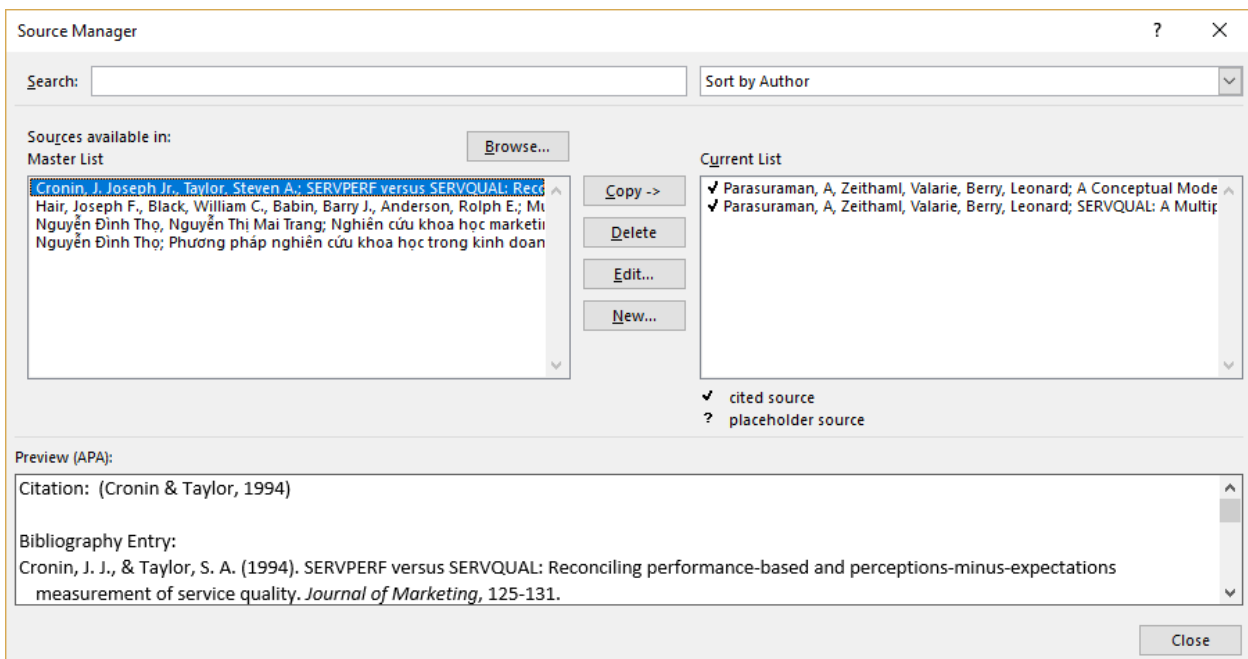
Source Manager

?

Search:

Sort by Author

Sources available in:
Master List

Browse...

Cronin, J. Joseph Jr., Taylor, Steven A.; SERVPERF versus SERVQUAL: Reco
Hair, Joseph F., Black, William C., Babin, Barry J., Anderson, Rolph E.; Mu
Nguyễn Đình Thọ, Nguyễn Thị Mai Trang; Nghiên cứu khoa học marketi
Nguyễn Đình Thọ; Phương pháp nghiên cứu khoa học trong kinh doan

Copy ->
Delete
Edit...
New...

Current List

✓ Parasuraman, A, Zeithaml, Valarie, Berry, Leonard; A Conceptual Mode
✓ Parasuraman, A, Zeithaml, Valarie, Berry, Leonard; SERVQUAL: A Multip

✓ cited source
? placeholder source

Preview (APA):

Citation: (Cronin & Taylor, 1994)

Bibliography Entry:
Cronin, J. J., & Taylor, S. A. (1994). SERVPERF versus SERVQUAL: Reconciling performance-based and perceptions-minus-expectations measurement of service quality. Journal of Marketing, 125-131.

Close